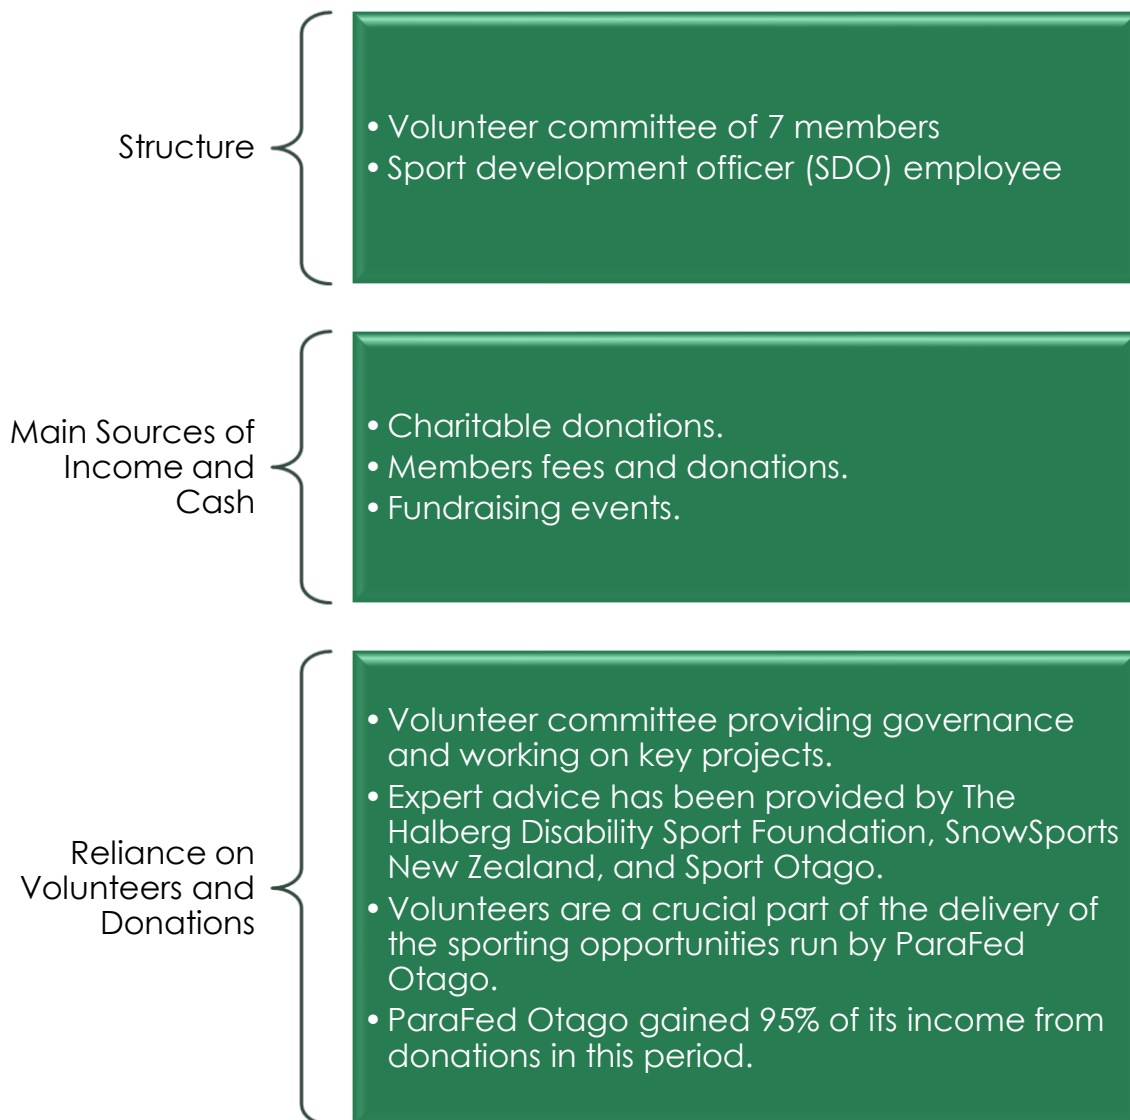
Structure

• Volunteer committee of 7 members
• Sport development officer (SDO) employee

Main Sources of Income and Cash

• Charitable donations.
• Members fees and donations.
• Fundraising events.

Reliance on Volunteers and Donations

• Volunteer committee providing governance and working on key projects.
• Expert advice has been provided by The Halberg Disability Sport Foundation, SnowSports New Zealand, and Sport Otago.
• Volunteers are a crucial part of the delivery of the sporting opportunities run by ParaFed Otago.
• ParaFed Otago gained 95% of its income from donations in this period.